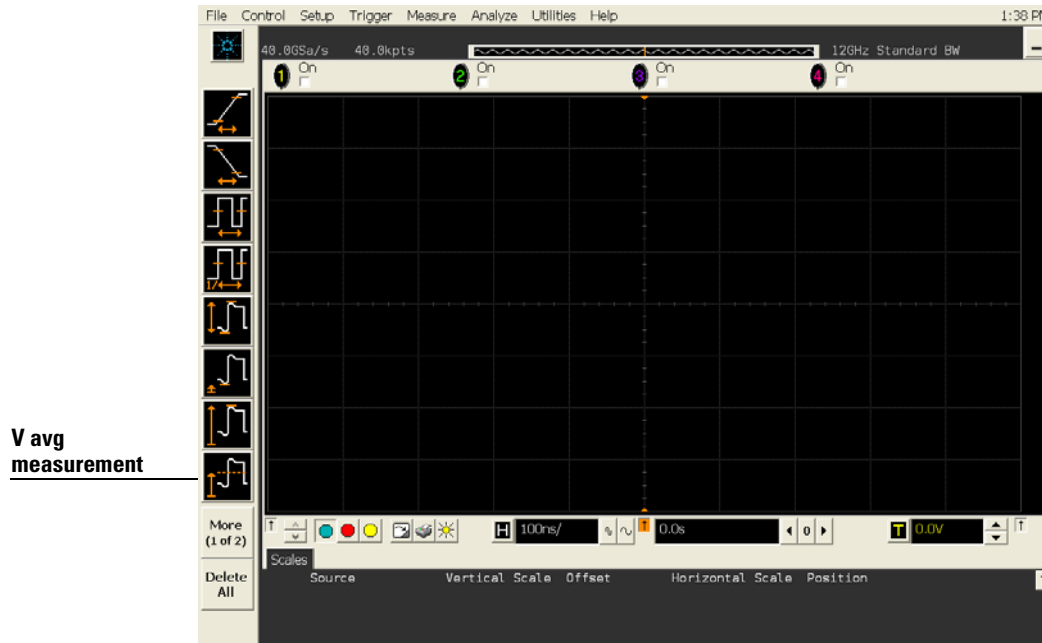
File Control Setup Trigger Measure Analyze Utilities Help 1:38 P

40.0GSa/s 40.0kpts 12GHz Standard BW

1 On 2 On 3 On 4 On

V avg measurement

More (1 of 2)

Delete All

H 100ns/ 0.0s 0 T 0.0V

Scales

Source Vertical Scale Offset Horizontal Scale Position